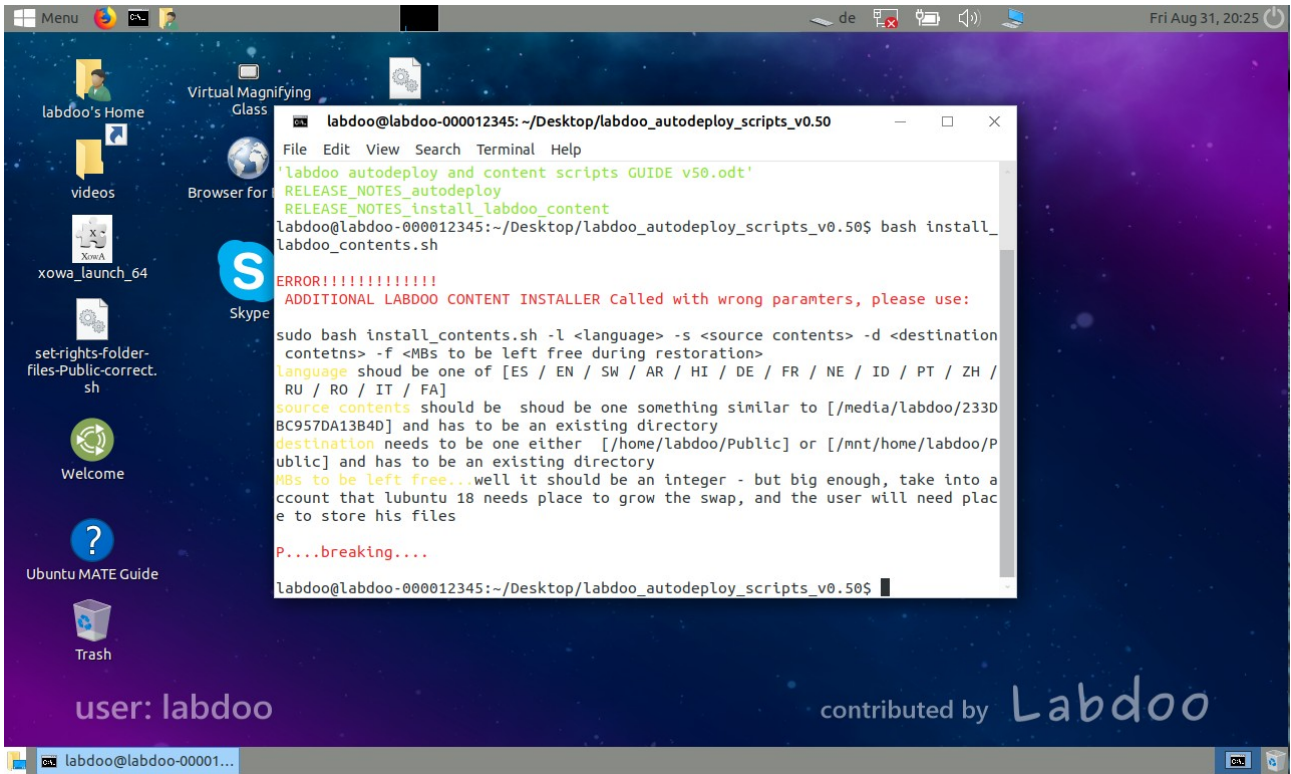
Menu

de

Fri Aug 31, 20:25

labdoo's Home

Virtual Magnifying Glass

videos

Browser for

xowa_launch_64

Skype

set-rights-folder-files-Public-correct.sh

Welcome

Ubuntu MATE Guide

Trash

labdoo@labdoo-000012345: ~/Desktop/labdoo_autodeploy_scripts_v0.50

File Edit View Search Terminal Help

'labdoo autodeploy and content scripts GUIDE v50.odt'
RELEASE_NOTES_autodeploy
RELEASE_NOTES_install_labdoo_content
labdoo@labdoo-000012345:~/Desktop/labdoo_autodeploy_scripts_v0.50$ bash install_labdoo_contents.sh

ERROR!!!!!!!!!!!!!
ADDITIONAL LABDOO CONTENT INSTALLER Called with wrong paramters, please use:

sudo bash install_contents.sh -l <language> -s <source contents> -d <destination contetns> -f <MBs to be left free during restoration>
language shoud be one of [ES / EN / SW / AR / HI / DE / FR / NE / ID / PT / ZH / RU / RO / IT / FA]
source contents should be shoud be one something similar to [/media/labdoo/233DBC957DA13B4D] and has to be an existing directory
destination needs to be one either [/home/labdoo/Public] or [/mnt/home/labdoo/Public] and has to be an existing directory
MBs to be left free...well it should be an integer - but big enough, take into account that lubuntu 18 needs place to grow the swap, and the user will need place to store his files

P....breaking....

labdoo@labdoo-000012345:~/Desktop/labdoo_autodeploy_scripts_v0.50$

user: labdoo

contributed by Labdoo

labdoo@labdoo-00001...